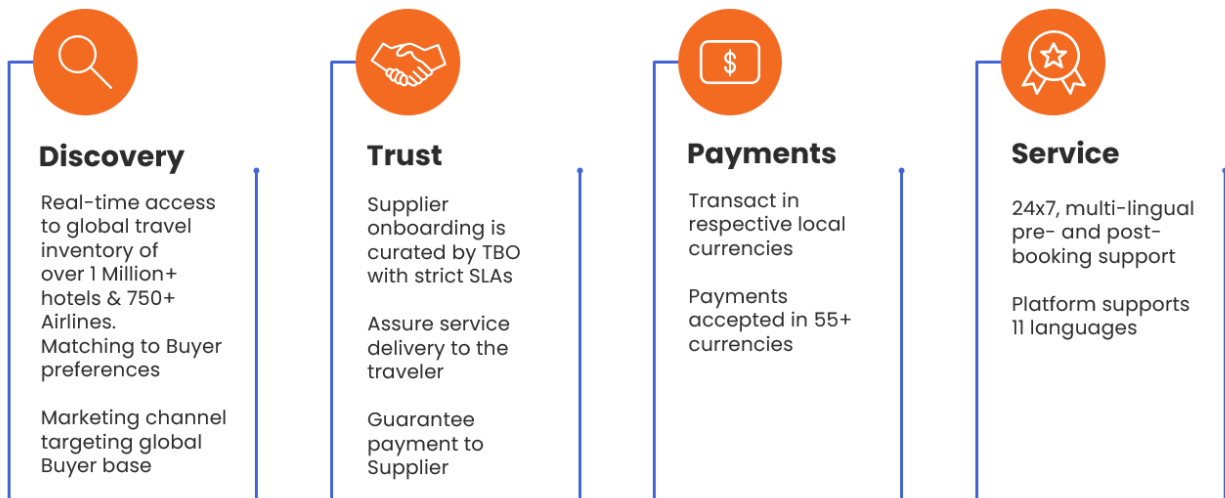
Discovery

Real-time access to global travel inventory of over 1 Million+ hotels & 750+ Airlines. Matching to Buyer preferences

Marketing channel targeting global Buyer base

Trust

Supplier onboarding is curated by TBO with strict SLAs

Assure service delivery to the traveler

Guarantee payment to Supplier

$

Payments

Transact in respective local currencies

Payments accepted in 55+ currencies

Service

24x7, multi-lingual pre- and post-booking support

Platform supports 11 languages